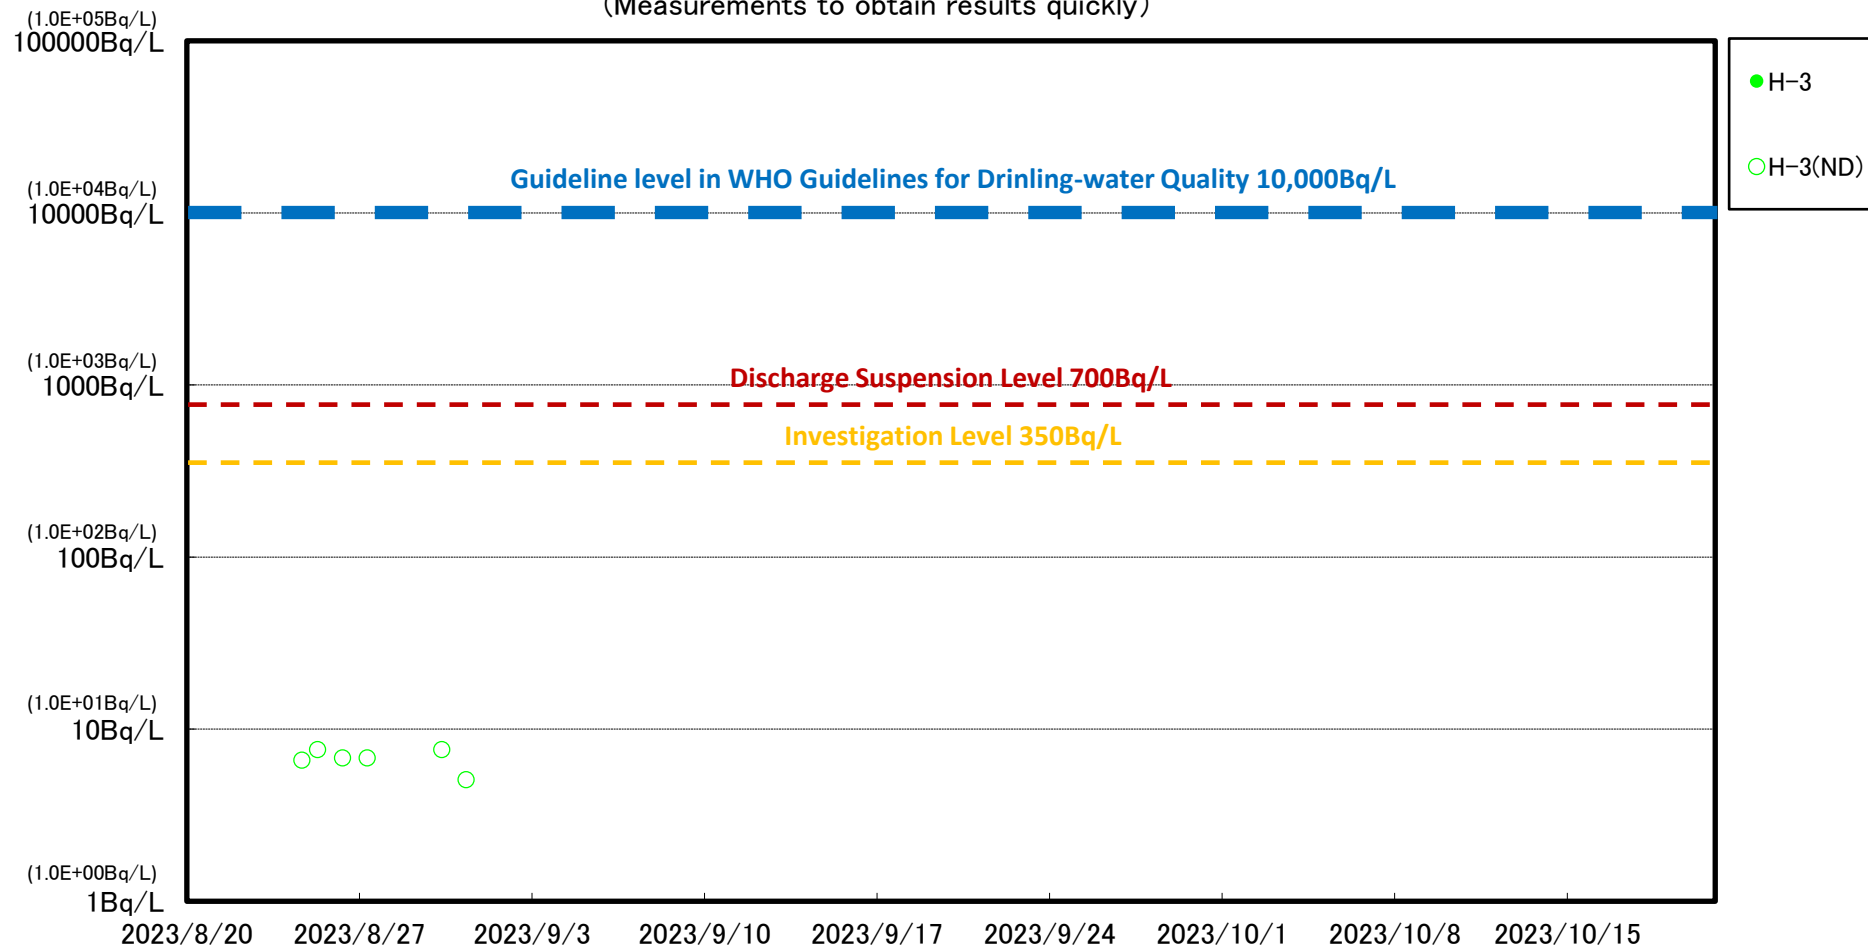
(Measurements to obtain results quickly)

(1.0E+05Bq/L)
100000Bq/L
(1.0E+04Bq/L)
10000Bq/L
(1.0E+03Bq/L)
1000Bq/L
(1.0E+02Bq/L)
100Bq/L
(1.0E+01Bq/L)
10Bq/L
(1.0E+00Bq/L)
1Bq/L

Guideline level in WHO Guidelines for Drinling-water Quality 10,000Bq/L

Discharge Suspension Level 700Bq/L

Investigation Level 350Bq/L

H-3
H-3(ND)

2023/8/20 2023/8/27 2023/9/3 2023/9/10 2023/9/17 2023/9/24 2023/10/1 2023/10/8 2023/10/15